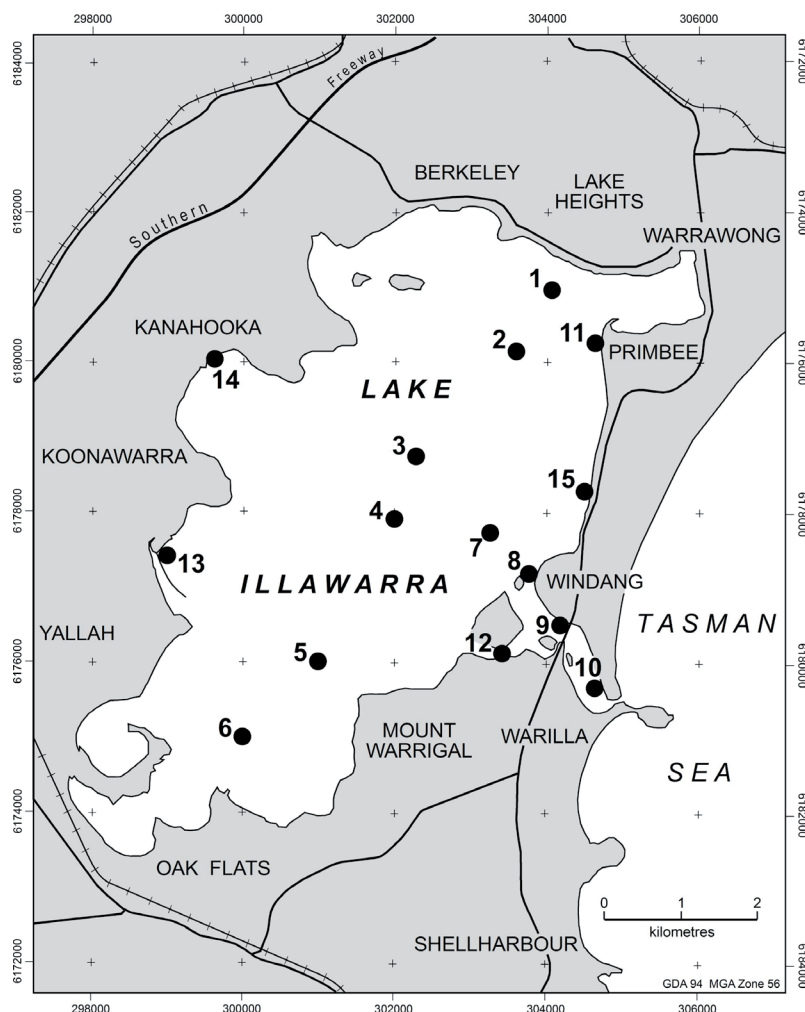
298000 300000 302000 304000 306000

6184000
6182000
6180000
6178000
6176000
6174000
6172000

6184000
6182000
6180000
6178000
6176000
6174000
6172000

Freeway
Southern
BERKELEY
LAKE HEIGHTS
WARRAWONG
KANAHOOKA
1
2
11
PRIMBEE
14
LAKE
KOONAWARRA
3
15
4
7
13
8
ILLAWARRA
WINDANG
YALLAH
9
TASMAN
5
12
10
6
MOUNT WARRIGAL
WARILLA
SEA
OAK FLATS
0 1 2
kilometres
SHELLHARBOUR
GDA 94 MGA Zone 56

298000 300000 302000 304000 306000